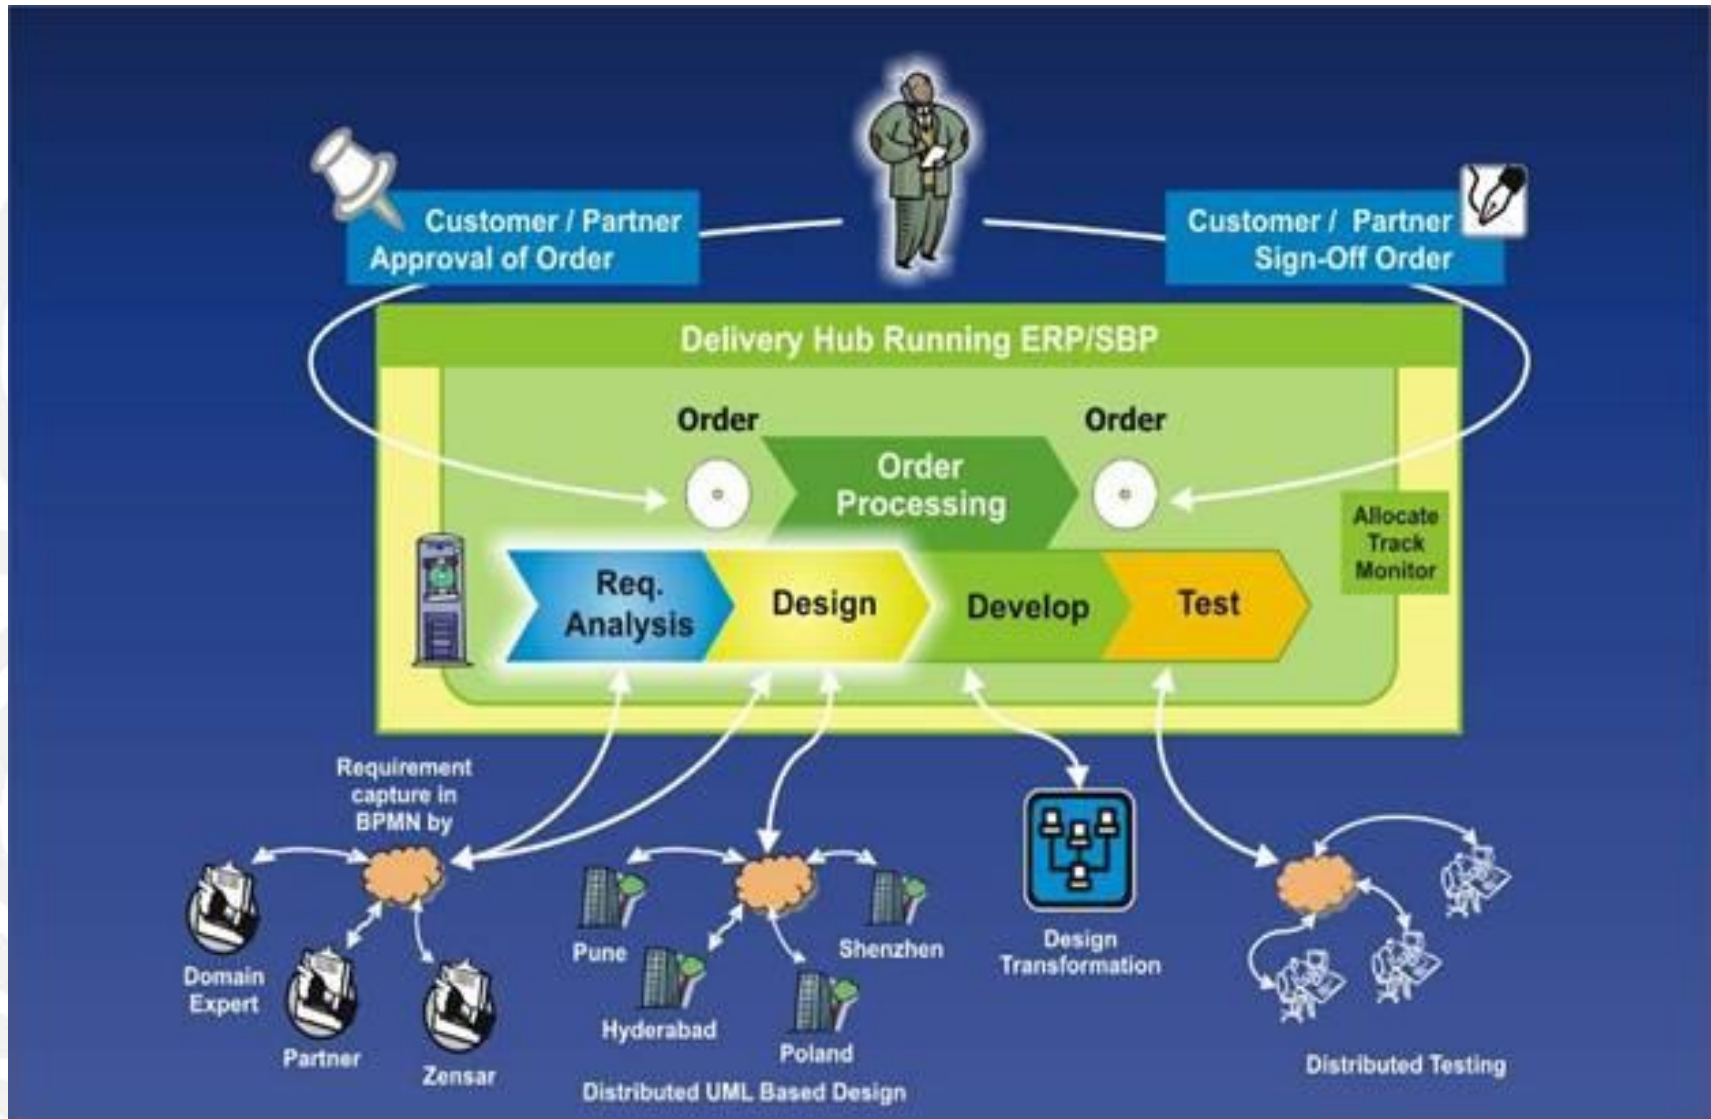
Customer / Partner
Approval of Order

Customer / Partner
Sign-Off Order

Delivery Hub Running ERP/SBP

Order

Order Processing

Order

Allocate
Track
Monitor

Req. Analysis

Design

Develop

Test

Requirement capture in BPMN by

Domain Expert

Partner

Zensar

Pune

Hyderabad

Poland

Shenzhen

Distributed UML Based Design

Design Transformation

Distributed Testing